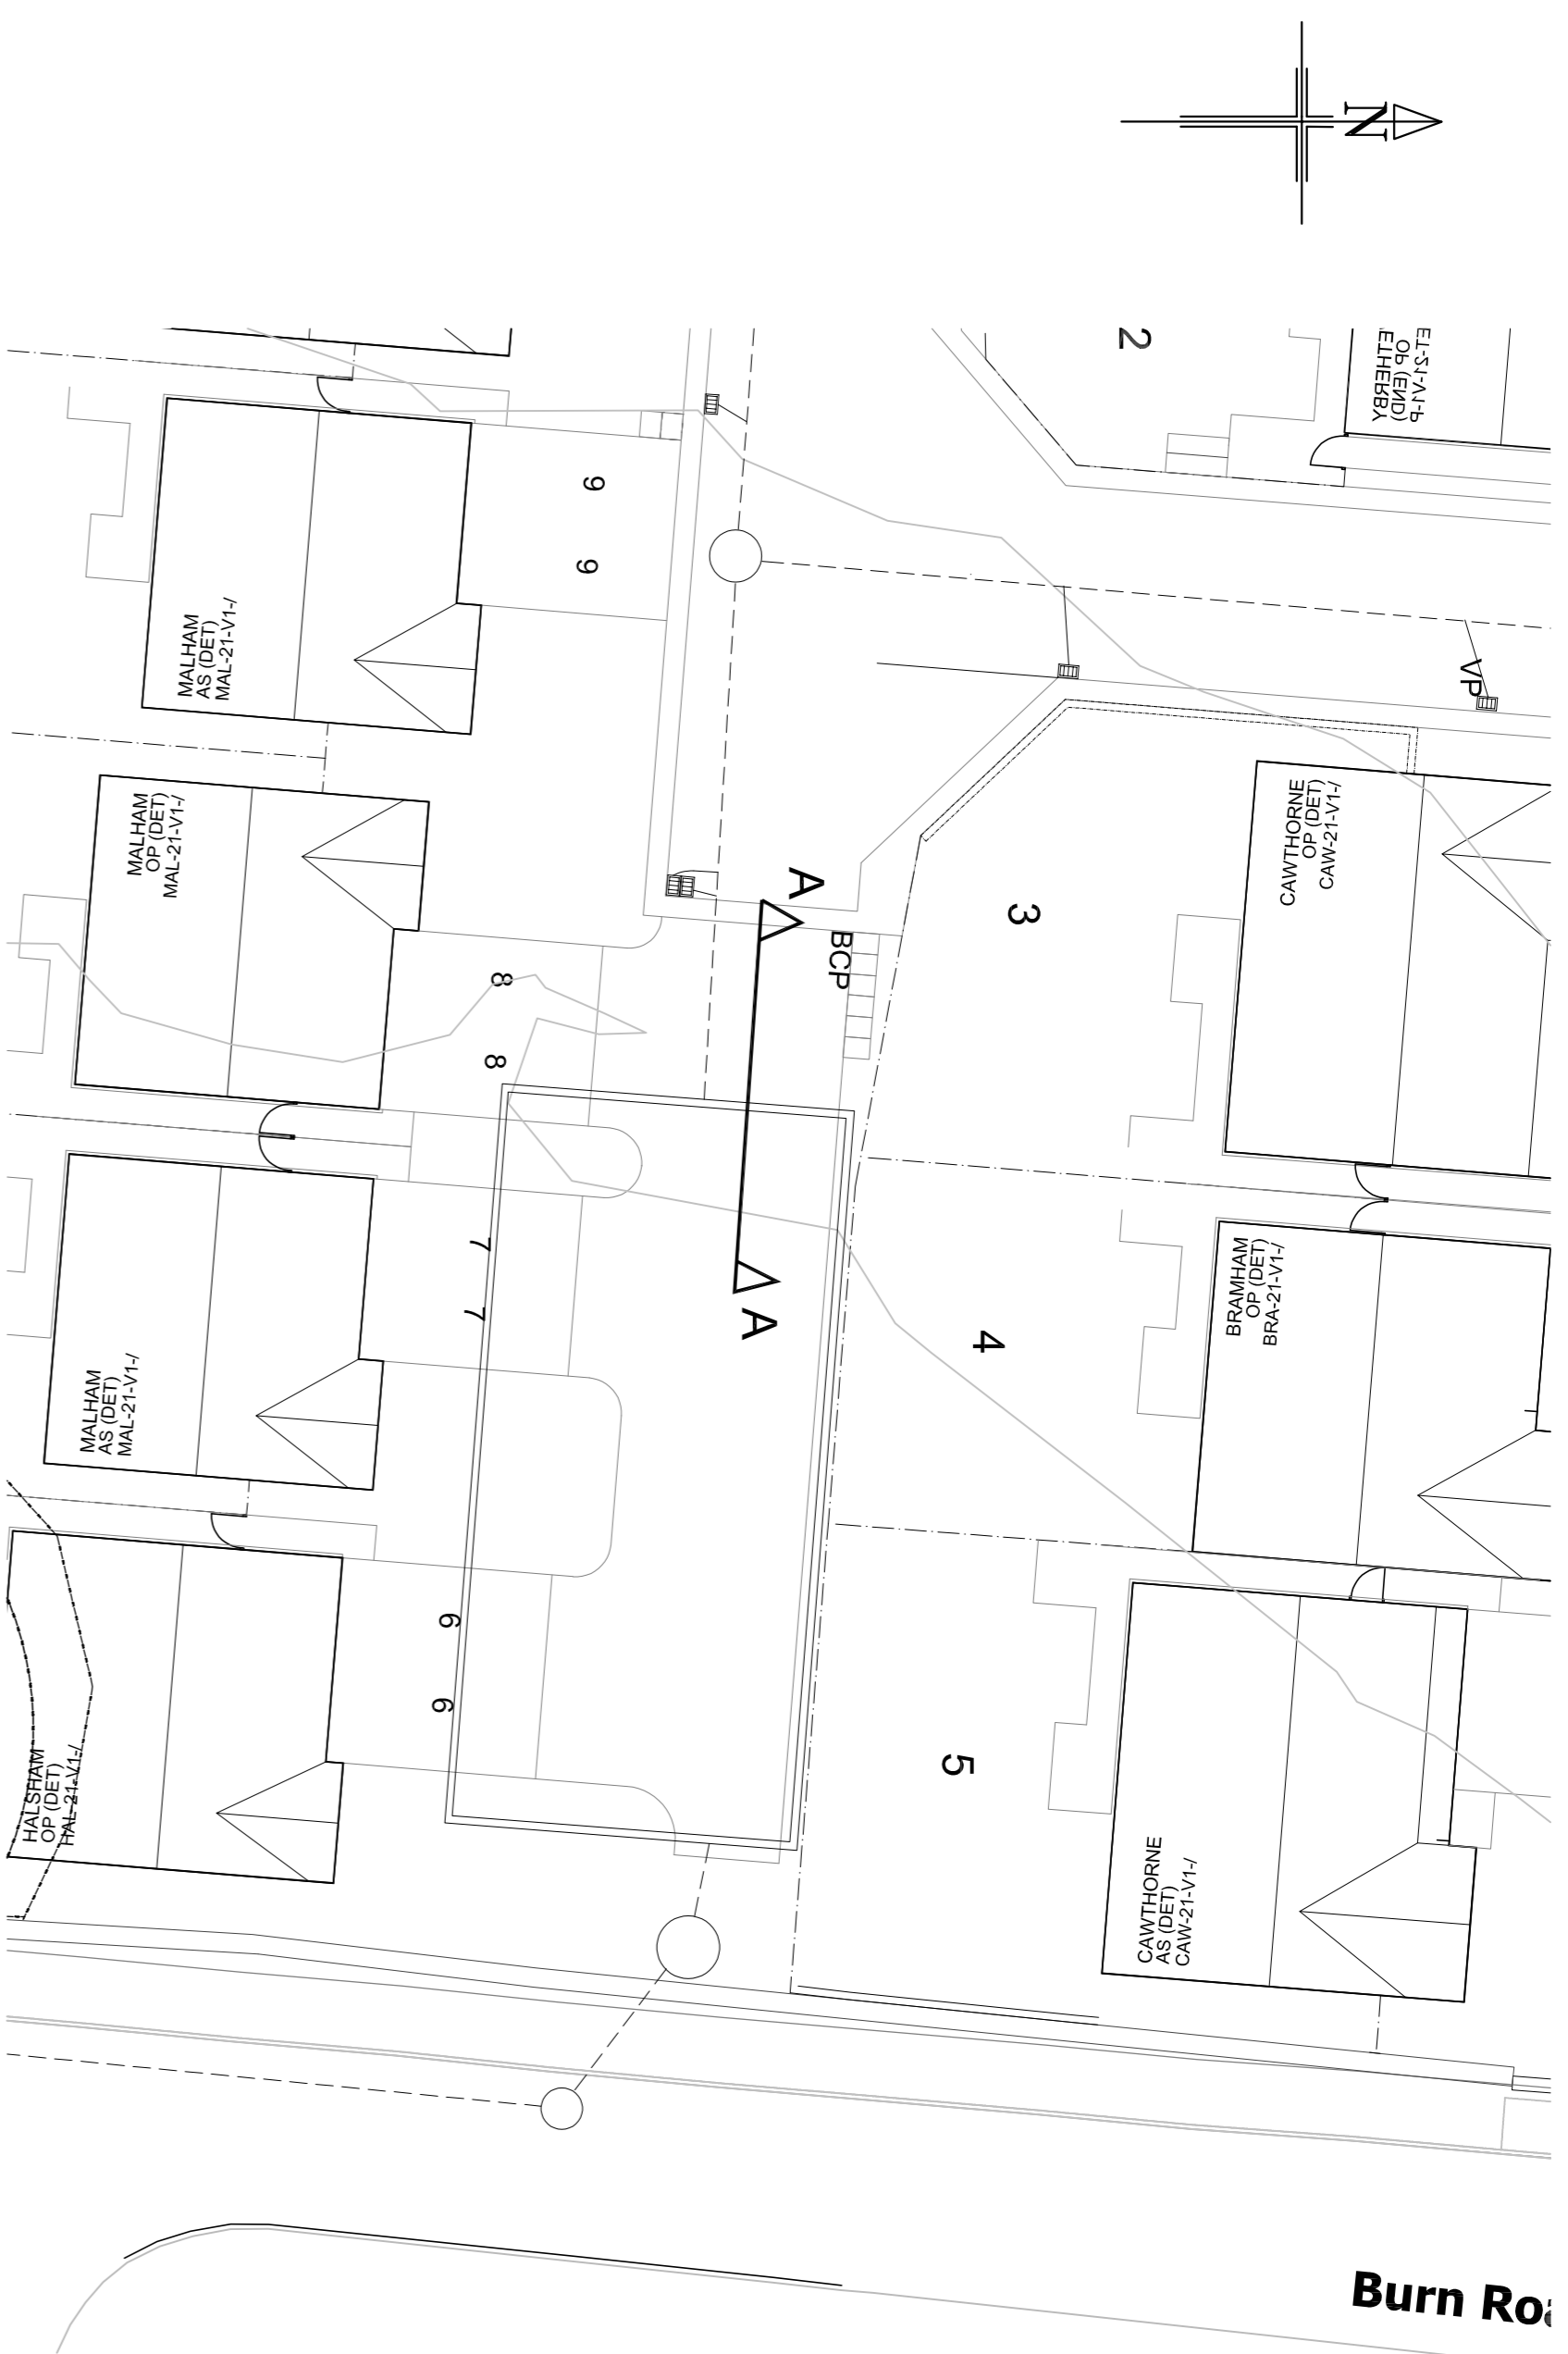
N

2

ETHERBY
OP (END)
ET-21-V1-P

9
9

MALHAM
AS (DET)
MAL-21-V1-/

VP

MALHAM
OP (DET)
MAL-21-V1-/

A

CAWTHORNE
OP (DET)
CAW-21-V1-/

3

BCP

8
8

7
7

A

4

BRAMHAM
OP (DET)
BRA-21-V1-/

MALHAM
AS (DET)
MAL-21-V1-/

9
9

5

HALSHAM
OP (DET)
HAL-21-V1-/

CAWTHORNE
AS (DET)
CAW-21-V1-/

Burn Ro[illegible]